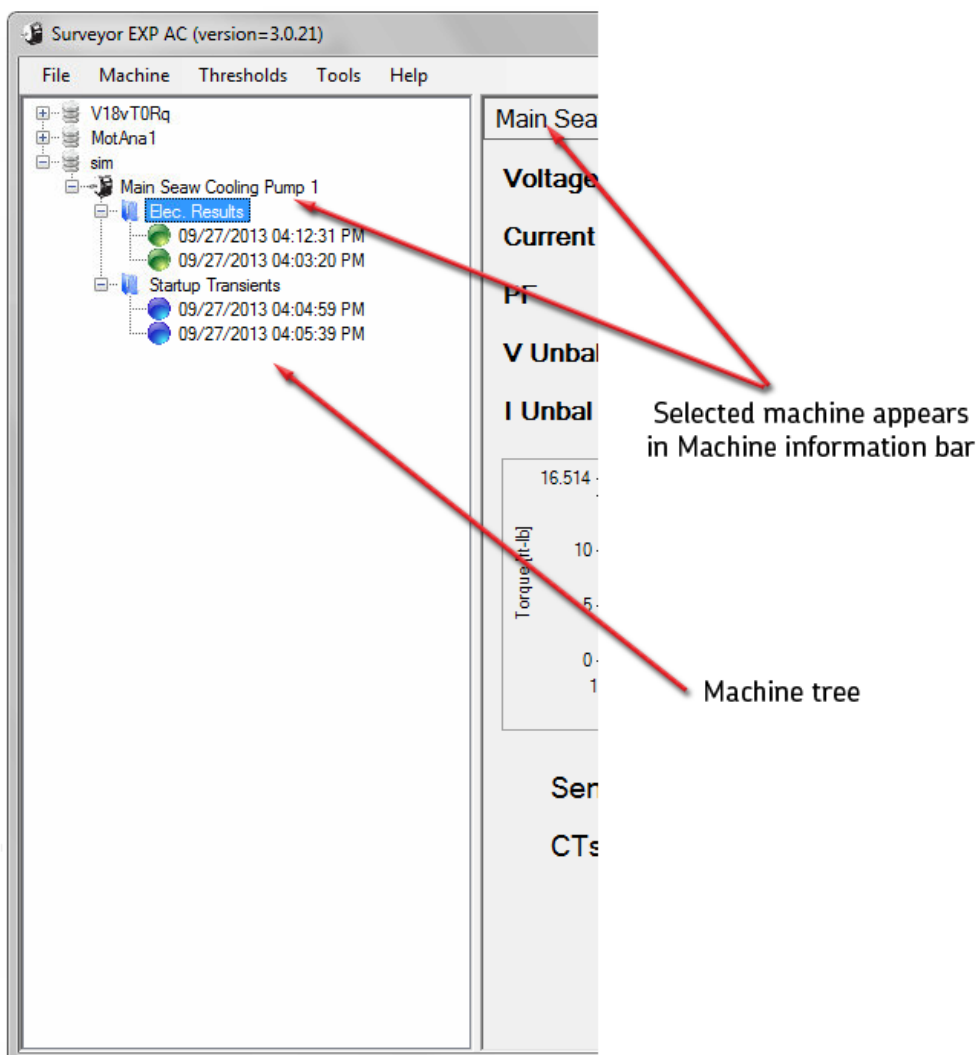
Surveyor EXP AC (version=3.0.21)

File Machine Thresholds Tools Help

V18vT0Rq
MotAna1
sim
Main Seaw Cooling Pump 1
Elec. Results
09/27/2013 04:12:31 PM
09/27/2013 04:03:20 PM
Startup Transients
09/27/2013 04:04:59 PM
09/27/2013 04:05:39 PM

Main Sea

Voltage

Current

PF

V Unbal

I Unbal

16.514
10
5
0
1
Torque [ft-lb]

Ser

CTs

Selected machine appears in Machine information bar

Machine tree